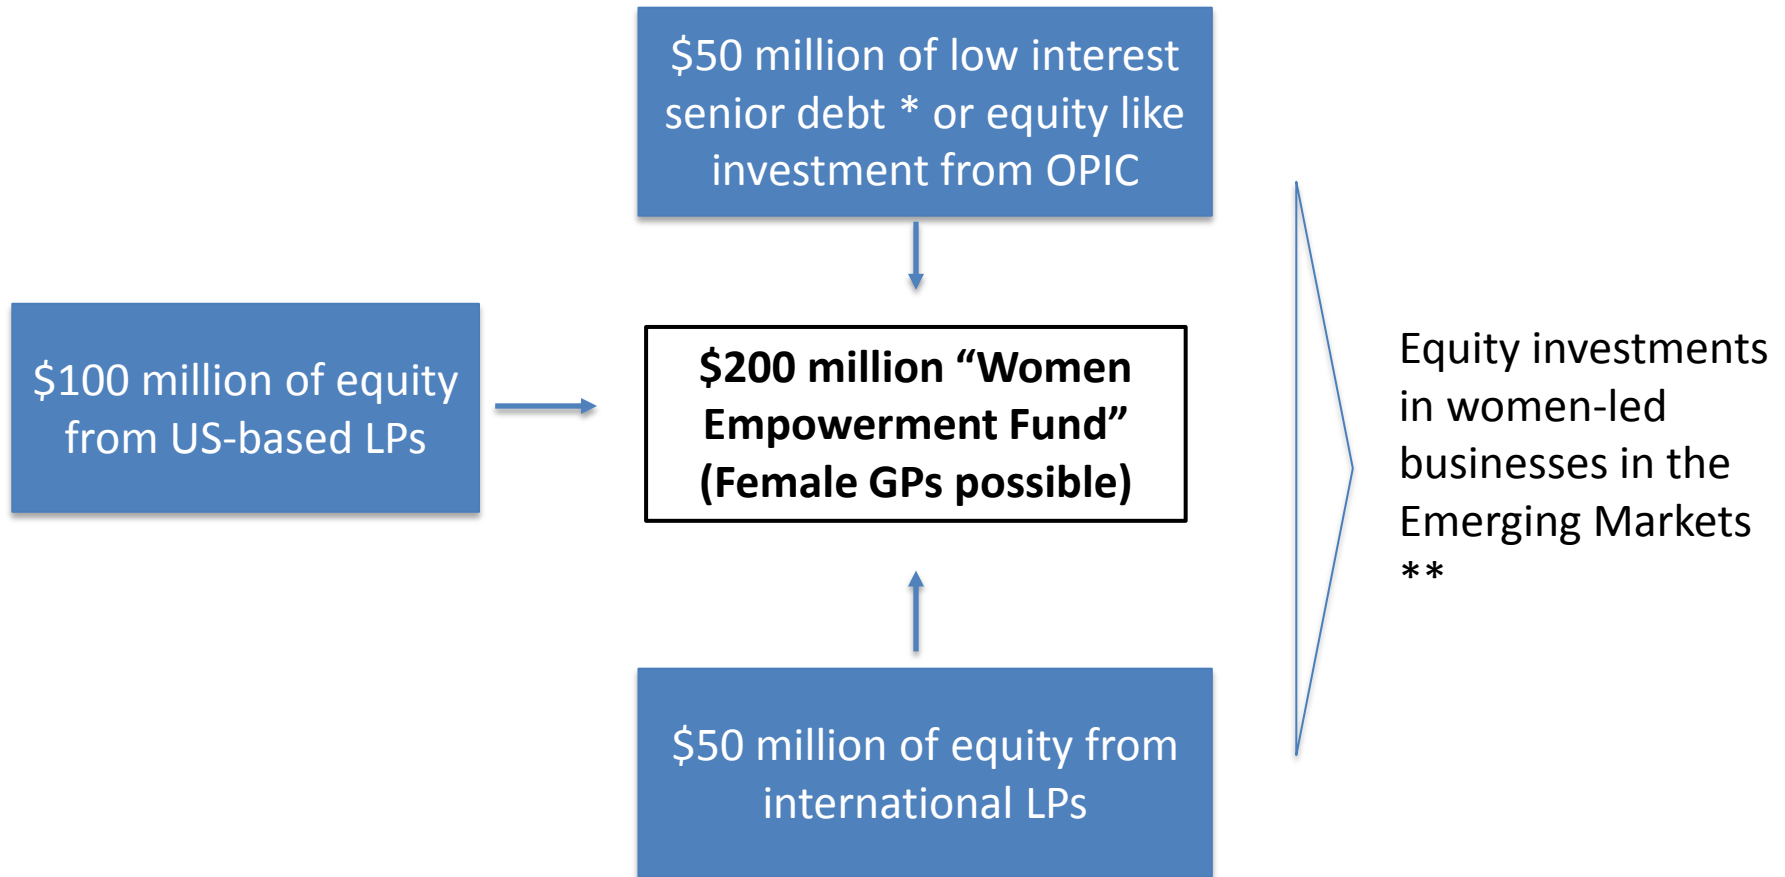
$50 million of low interest senior debt * or equity like investment from OPIC

$100 million of equity from US-based LPs

$200 million “Women Empowerment Fund” (Female GPs possible)

$50 million of equity from international LPs

Equity investments in women-led businesses in the Emerging Markets **